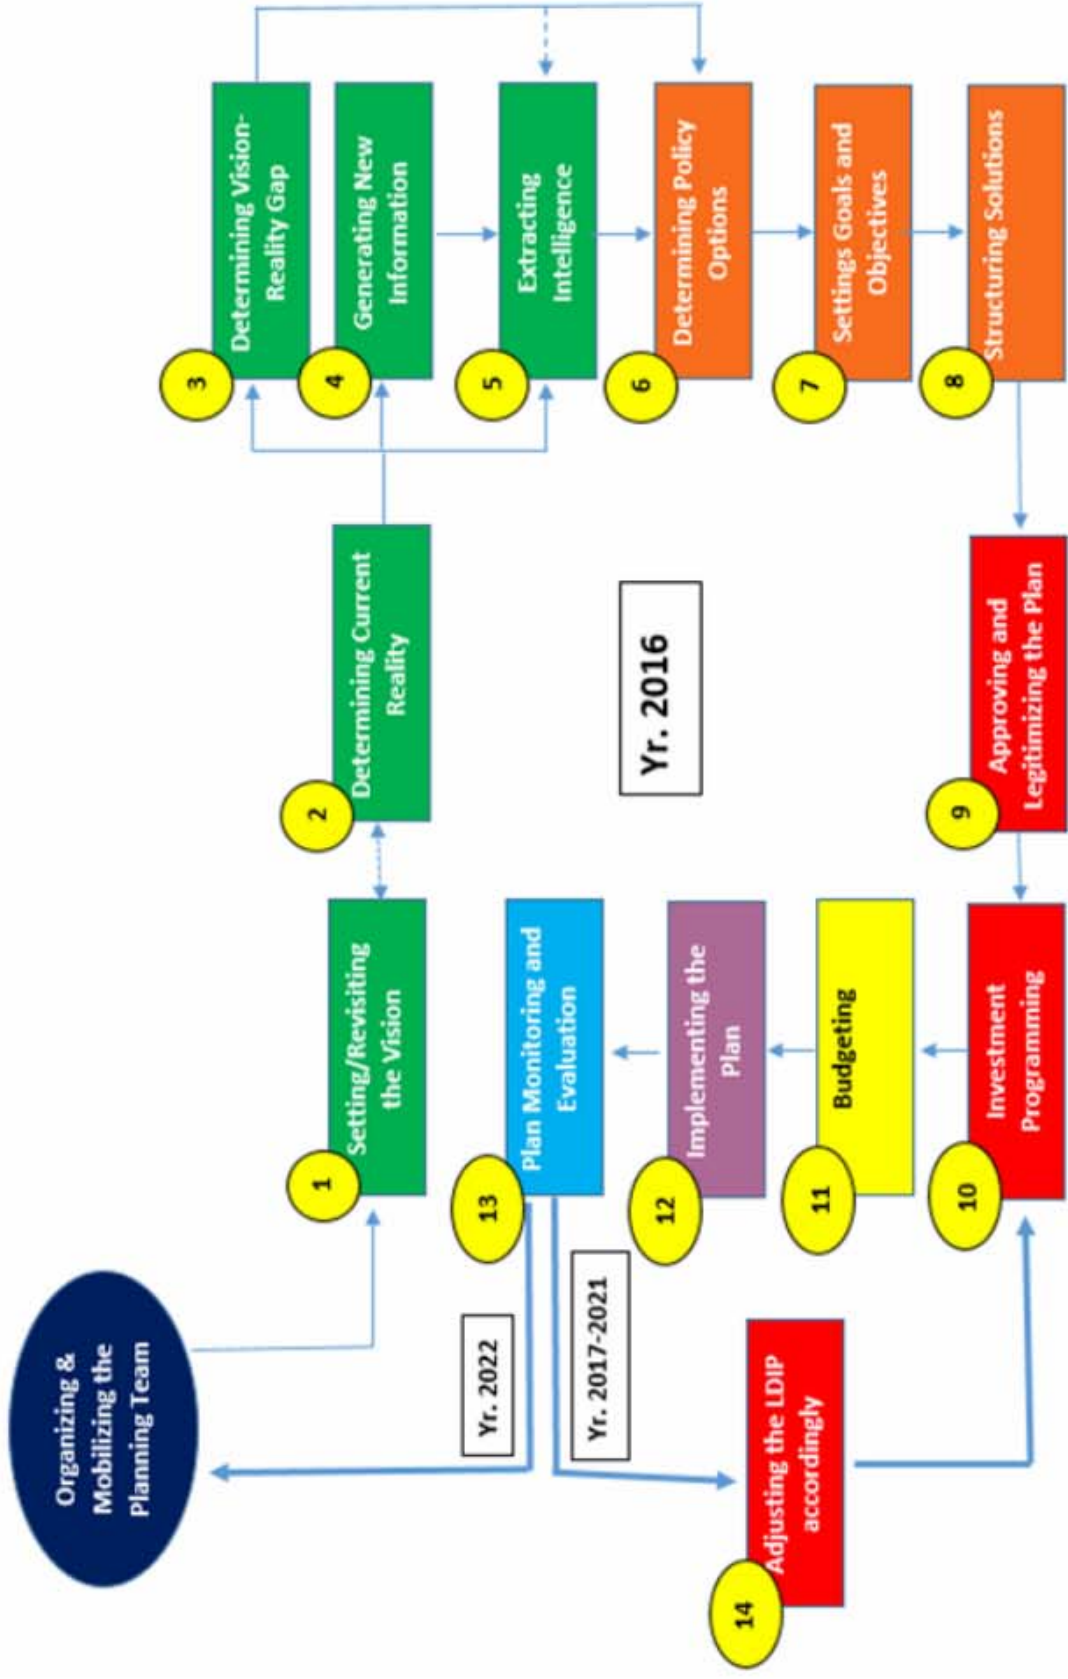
Organizing & Mobilizing the Planning Team

1 Setting/Revisiting the Vision

2 Determining Current Reality

3 Determining Vision-Reality Gap

4 Generating New Information

5 Extracting Intelligence

6 Determining Policy Options

7 Settings Goals and Objectives

8 Structuring Solutions

9 Approving and Legitimizing the Plan

10 Investment Programming

11 Budgeting

12 Implementing the Plan

13 Plan Monitoring and Evaluation

14 Adjusting the LDIP accordingly

Yr. 2016

Yr. 2022

Yr. 2017-2021